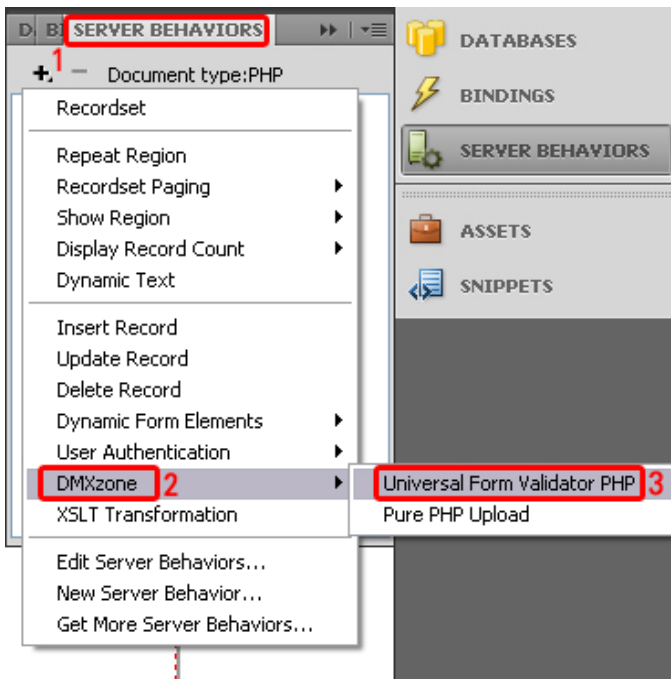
D B SERVER BEHAVIORS

+ 1 − Document type:PHP

Recordset

Repeat Region
Recordset Paging
Show Region
Display Record Count
Dynamic Text

Insert Record
Update Record
Delete Record
Dynamic Form Elements
User Authentication
DMXzone 2
XSLT Transformation

Edit Server Behaviors...
New Server Behavior...
Get More Server Behaviors...

Universal Form Validator PHP 3
Pure PHP Upload

DATABASES
BINDINGS
SERVER BEHAVIORS
ASSETS
SNIPPETS